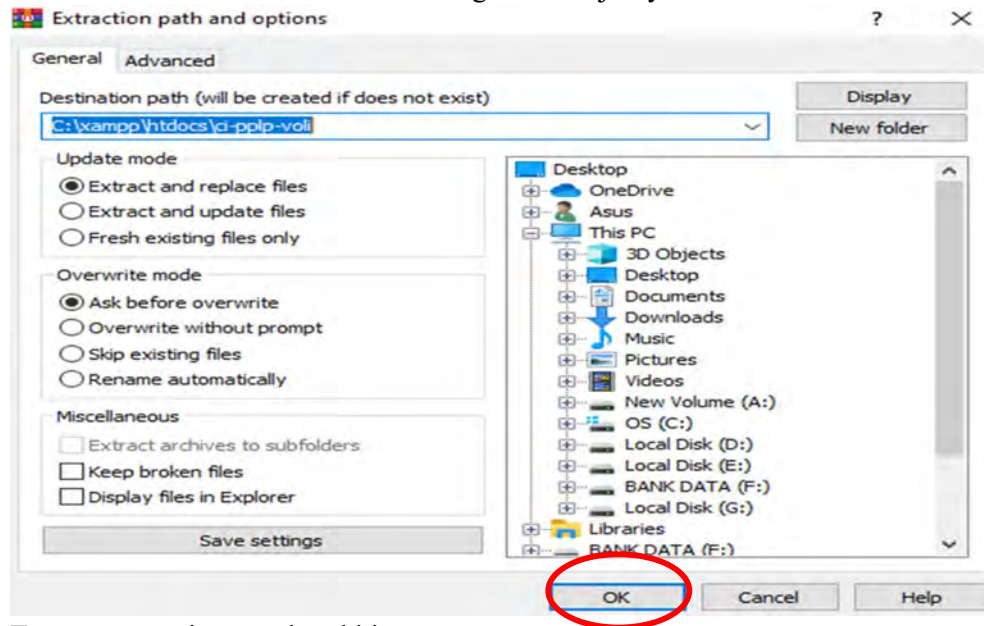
Extraction path and options

General Advanced

Destination path (will be created if does not exist)

C:\xampp\htdocs\ci-pplp-voll

Display

New folder

Update mode

Extract and replace files

Extract and update files

Fresh existing files only

Overwrite mode

Ask before overwrite

Overwrite without prompt

Skip existing files

Rename automatically

Miscellaneous

Extract archives to subfolders

Keep broken files

Display files in Explorer

Save settings

Desktop
OneDrive
Asus
This PC
3D Objects
Desktop
Documents
Downloads
Music
Pictures
Videos
New Volume (A:)
OS (C:)
Local Disk (D:)
Local Disk (E:)
BANK DATA (F:)
Local Disk (G:)
Libraries
BANK DATA (F:)

OK

Cancel

Help